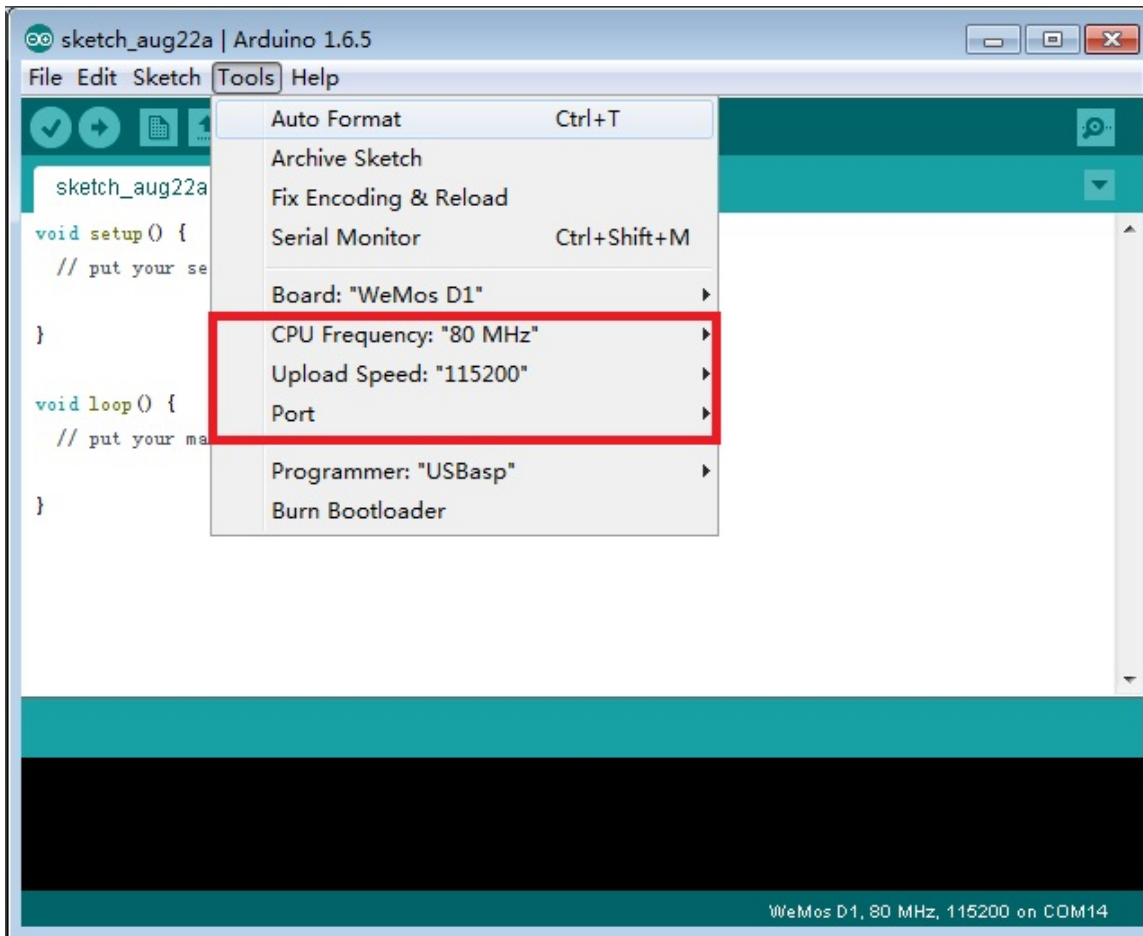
sketch_aug22a | Arduino 1.6.5

File Edit Sketch Tools Help

sketch_aug22a

void setup() {
// put your se

}

void loop() {
// put your ma

}

Auto Format Ctrl+T
Archive Sketch
Fix Encoding & Reload
Serial Monitor Ctrl+Shift+M
Board: "WeMos D1"
CPU Frequency: "80 MHz"
Upload Speed: "115200"
Port
Programmer: "USBasp"
Burn Bootloader

WeMos D1, 80 MHz, 115200 on COM14